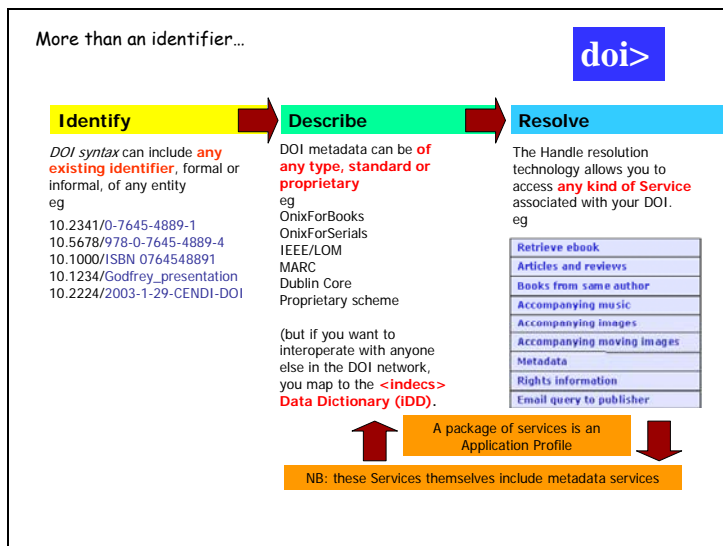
More than an identifier…

doi>

Identify

*DOI syntax* can include **any existing identifier**, formal or informal, of any entity
eg
10.2341/0-7645-4889-1
10.5678/978-0-7645-4889-4
10.1000/ISBN 0764548891
10.1234/Godfrey_presentation
10.2224/2003-1-29-CENDI-DOI

Describe

DOI metadata can be **of any type, standard or proprietary**
eg
OnixForBooks
OnixForSerials
IEEE/LOM
MARC
Dublin Core
Proprietary scheme

(but if you want to interoperate with anyone else in the DOI network, you map to the **<indecs> Data Dictionary (iDD)**.

Resolve

The Handle resolution technology allows you to access **any kind of Service** associated with your DOI.
eg

Retrieve ebook
Articles and reviews
Books from same author
Accompanying music
Accompanying images
Accompanying moving images
Metadata
Rights information
Email query to publisher

A package of services is an Application Profile

NB: these Services themselves include metadata services